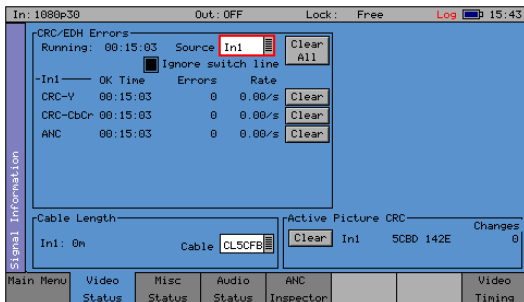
In: 1080p30 Out: OFF Lock: Free Log 15:43

Signal Information

CRC/EDH Errors
Running: 00:15:03 Source In1
Clear All
Ignore switch line

| In1 | OK Time | Errors | Rate | |
|---|---|---|---|---|
| CRC-Y | 00:15:03 | 0 | 0.00/s | Clear |
| CRC-CbCr | 00:15:03 | 0 | 0.00/s | Clear |
| ANC | 00:15:03 | 0 | 0.00/s | Clear |

Cable Length
In1: 0m
Cable CL5CFB

Active Picture CRC
Changes
Clear In1 5CBD 142E 0

Main Menu | Video Status | Misc Status | Audio Status | ANC Inspector | | | Video Timing